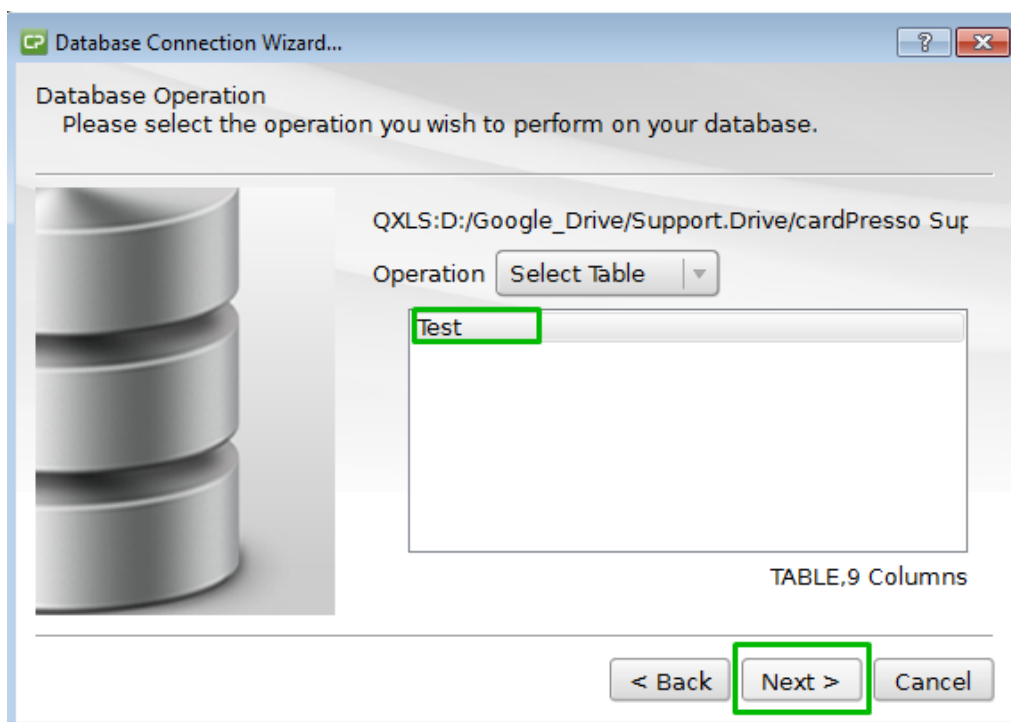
CP Database Connection Wizard...

?

Database Operation
Please select the operation you wish to perform on your database.

QXLS:D:/Google_Drive/Support.Drive/cardPresso Sup

Operation Select Table

Test

TABLE,9 Columns

< Back

Next >

Cancel